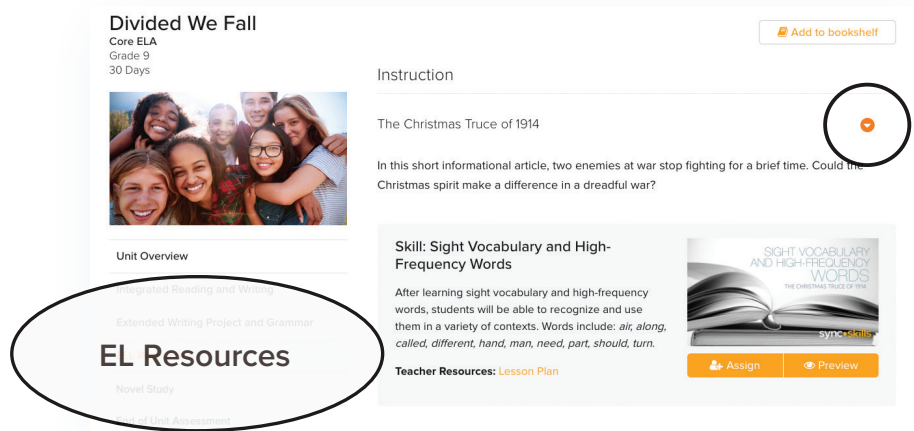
Divided We Fall
Core ELA
Grade 9
30 Days

Add to bookshelf

Instruction

The Christmas Truce of 1914

In this short informational article, two enemies at war stop fighting for a brief time. Could the Christmas spirit make a difference in a dreadful war?

Unit Overview

Integrated Reading and Writing

Extended Writing Project and Grammar

EL Resources

Novel Study

End of Unit Assessment

Skill: Sight Vocabulary and High-Frequency Words

After learning sight vocabulary and high-frequency words, students will be able to recognize and use them in a variety of contexts. Words include: *air, along, called, different, hand, man, need, part, should, turn.*

Teacher Resources: Lesson Plan

SIGHT VOCABULARY AND HIGH-FREQUENCY WORDS
THE CHRISTMAS TRUCE OF 1914
syncSkills

Assign

Preview